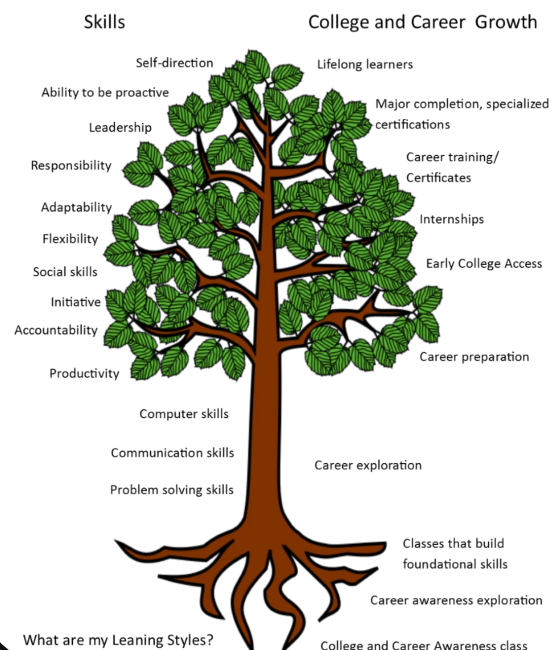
Skills

College and Career Growth

Self-direction

Ability to be proactive

Leadership

Responsibility

Adaptability

Flexibility

Social skills

Initiative

Accountability

Productivity

Computer skills

Communication skills

Problem solving skills

Lifelong learners

Major completion, specialized certifications

Career training/ Certificates

Internships

Early College Access

Career preparation

Career exploration

Classes that build foundational skills

Career awareness exploration

What are my Leaning Styles?

College and Career Awareness class